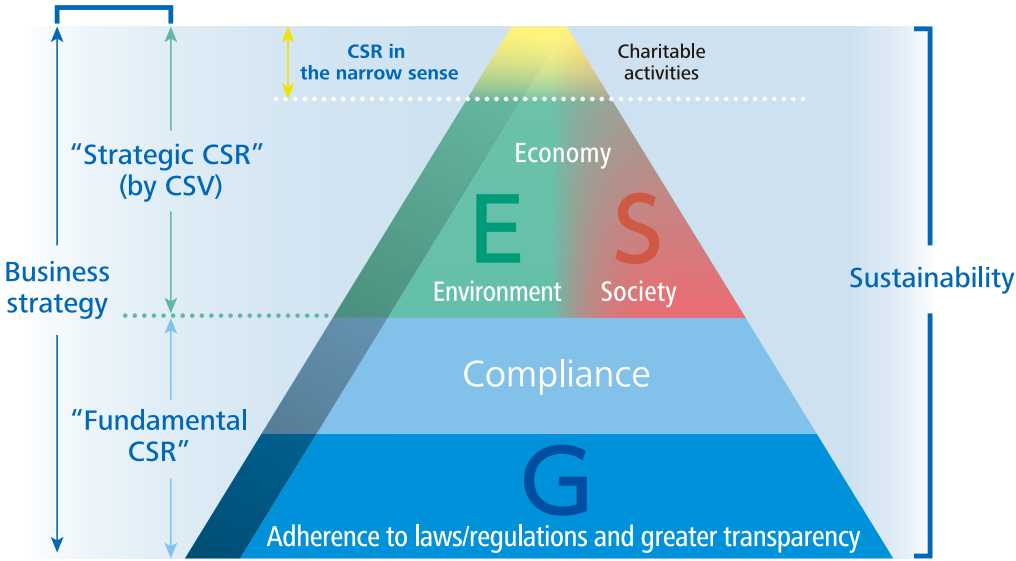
CSR in the narrow sense

Charitable activities

"Strategic CSR" (by CSV)

Economy

E

S

Environment

Society

Business strategy

Sustainability

Compliance

"Fundamental CSR"

G

Adherence to laws/regulations and greater transparency